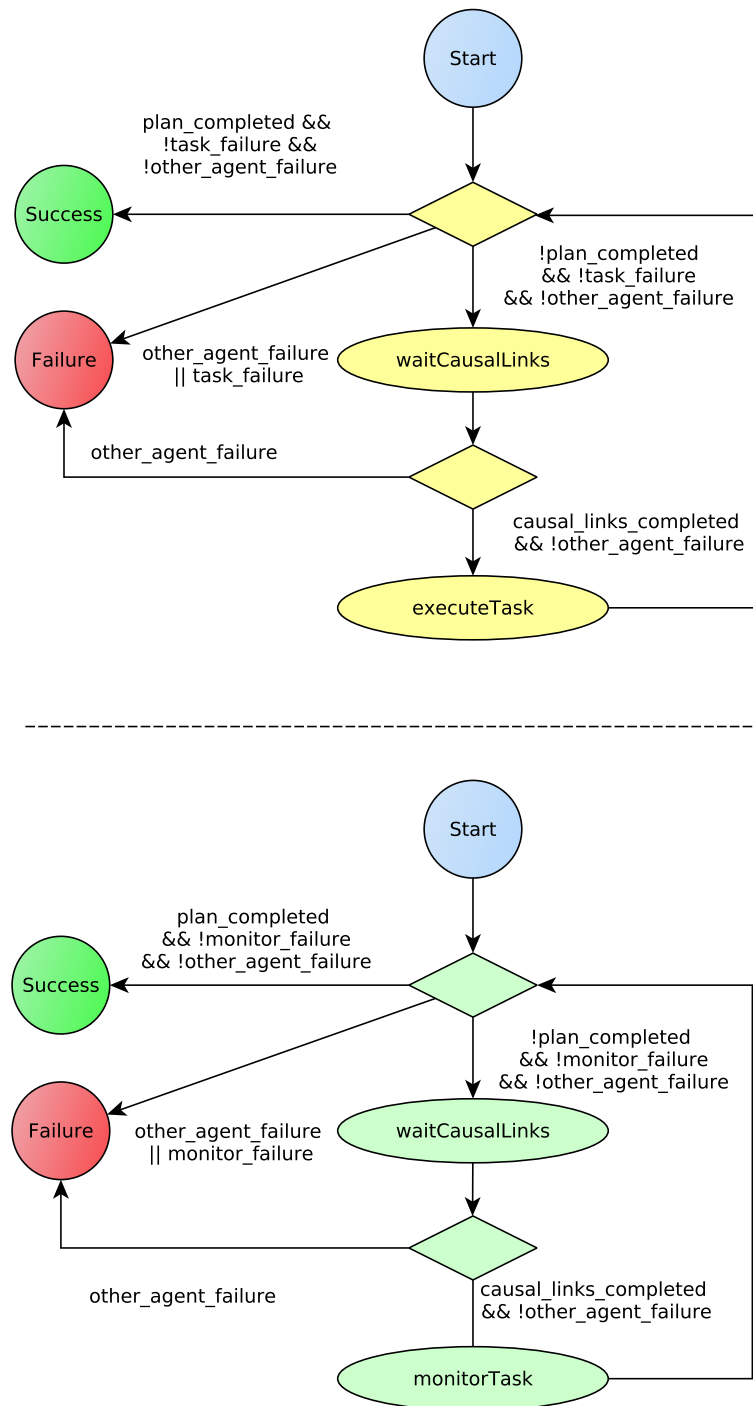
Start

plan_completed && !task_failure && !other_agent_failure

Success

!plan_completed && !task_failure && !other_agent_failure

Failure

other_agent_failure || task_failure

waitCausalLinks

other_agent_failure

causal_links_completed && !other_agent_failure

executeTask

Start

plan_completed && !monitor_failure && !other_agent_failure

Success

!plan_completed && !monitor_failure && !other_agent_failure

Failure

other_agent_failure || monitor_failure

waitCausalLinks

other_agent_failure

causal_links_completed && !other_agent_failure

monitorTask